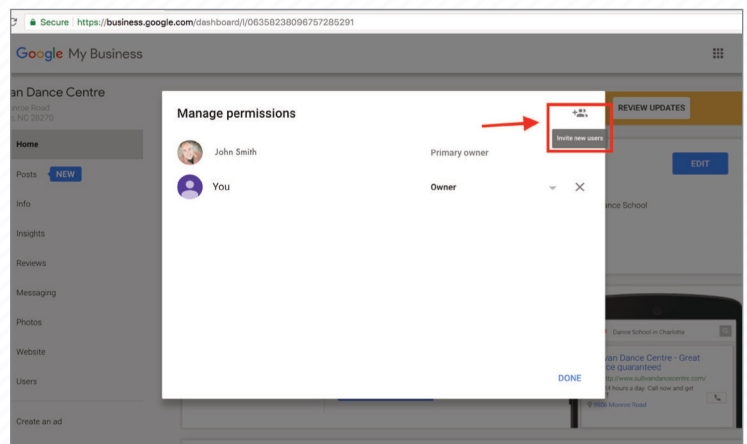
Secure | https://business.google.com/dashboard/l/06358238096757285291

Google My Business

van Dance Centre
nroe Road
, NC 28270

Home
Posts NEW
Info
Insights
Reviews
Messaging
Photos
Website
Users
Create an ad

REVIEW UPDATES

EDIT

ance School

Dance School in Charlotte

van Dance Centre - Great
ce guaranteed
http://www.sullivandancecentre.com/
4 hours a day. Call now and get

Monroe Road

Manage permissions

Invite new users

John Smith
Primary owner

You
Owner

DONE